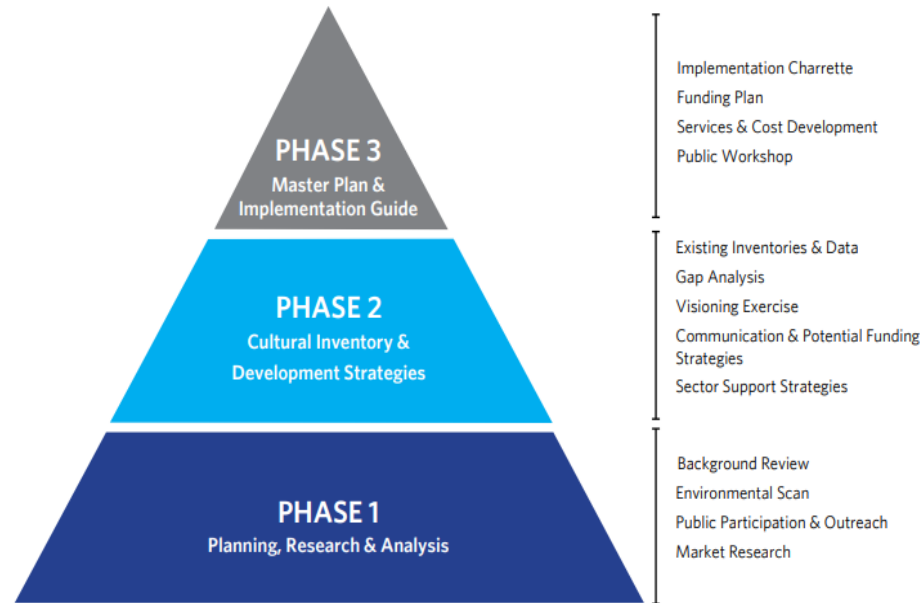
PHASE 3
Master Plan & Implementation Guide

Implementation Charrette
Funding Plan
Services & Cost Development
Public Workshop

PHASE 2
Cultural Inventory & Development Strategies

Existing Inventories & Data
Gap Analysis
Visioning Exercise
Communication & Potential Funding Strategies
Sector Support Strategies

PHASE 1
Planning, Research & Analysis

Background Review
Environmental Scan
Public Participation & Outreach
Market Research